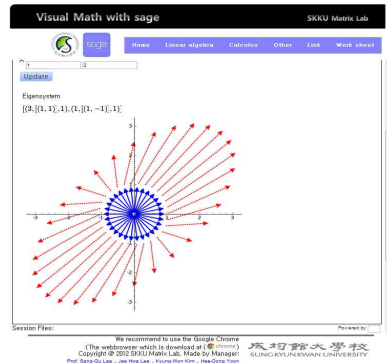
Visual Math with sage

SKKU Matrix Lab

sage

Home

Linear algebra

Calculus

Other

Link

Work sheet

1

3

Update

Eigensystem

$[(3,[(1,1)],1),(1,[(1,-1)],1)]$

3

2

1

-3

-2

-1

1

2

3

-1

-2

-3

Session Files:

Powered by

We recommend to use the Google Chrome

(The webbrowser which is download at ( chrome )

Copyright @ 2012 SKKU Matrix Lab. Made by Manager:

Prof. Sang-Gu Lee , Jae Hwa Lee , Kyung-Won Kim , Hee-Dong Yoon

成均館大學校

SUNG KYUN KWAN UNIVERSITY